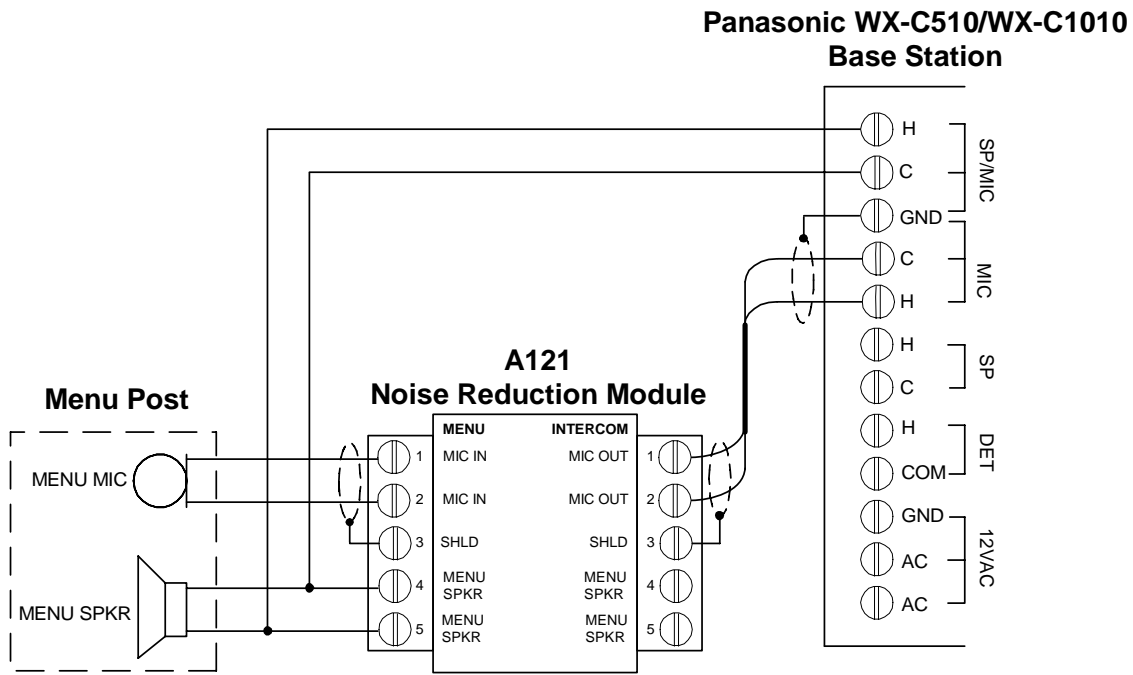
Panasonic WX-C510/WX-C1010
Base Station

H
C
GND
C
H
H
C
H
COM
GND
AC
AC

SP/MIC
MIC
SP
DET
12VAC

A121
Noise Reduction Module

Menu Post

MENU MIC
MENU SPKR

MENU
INTERCOM

1 MIC IN
2 MIC IN
3 SHLD
4 MENU SPKR
5 MENU SPKR

MIC OUT 1
MIC OUT 2
SHLD 3
MENU SPKR 4
MENU SPKR 5